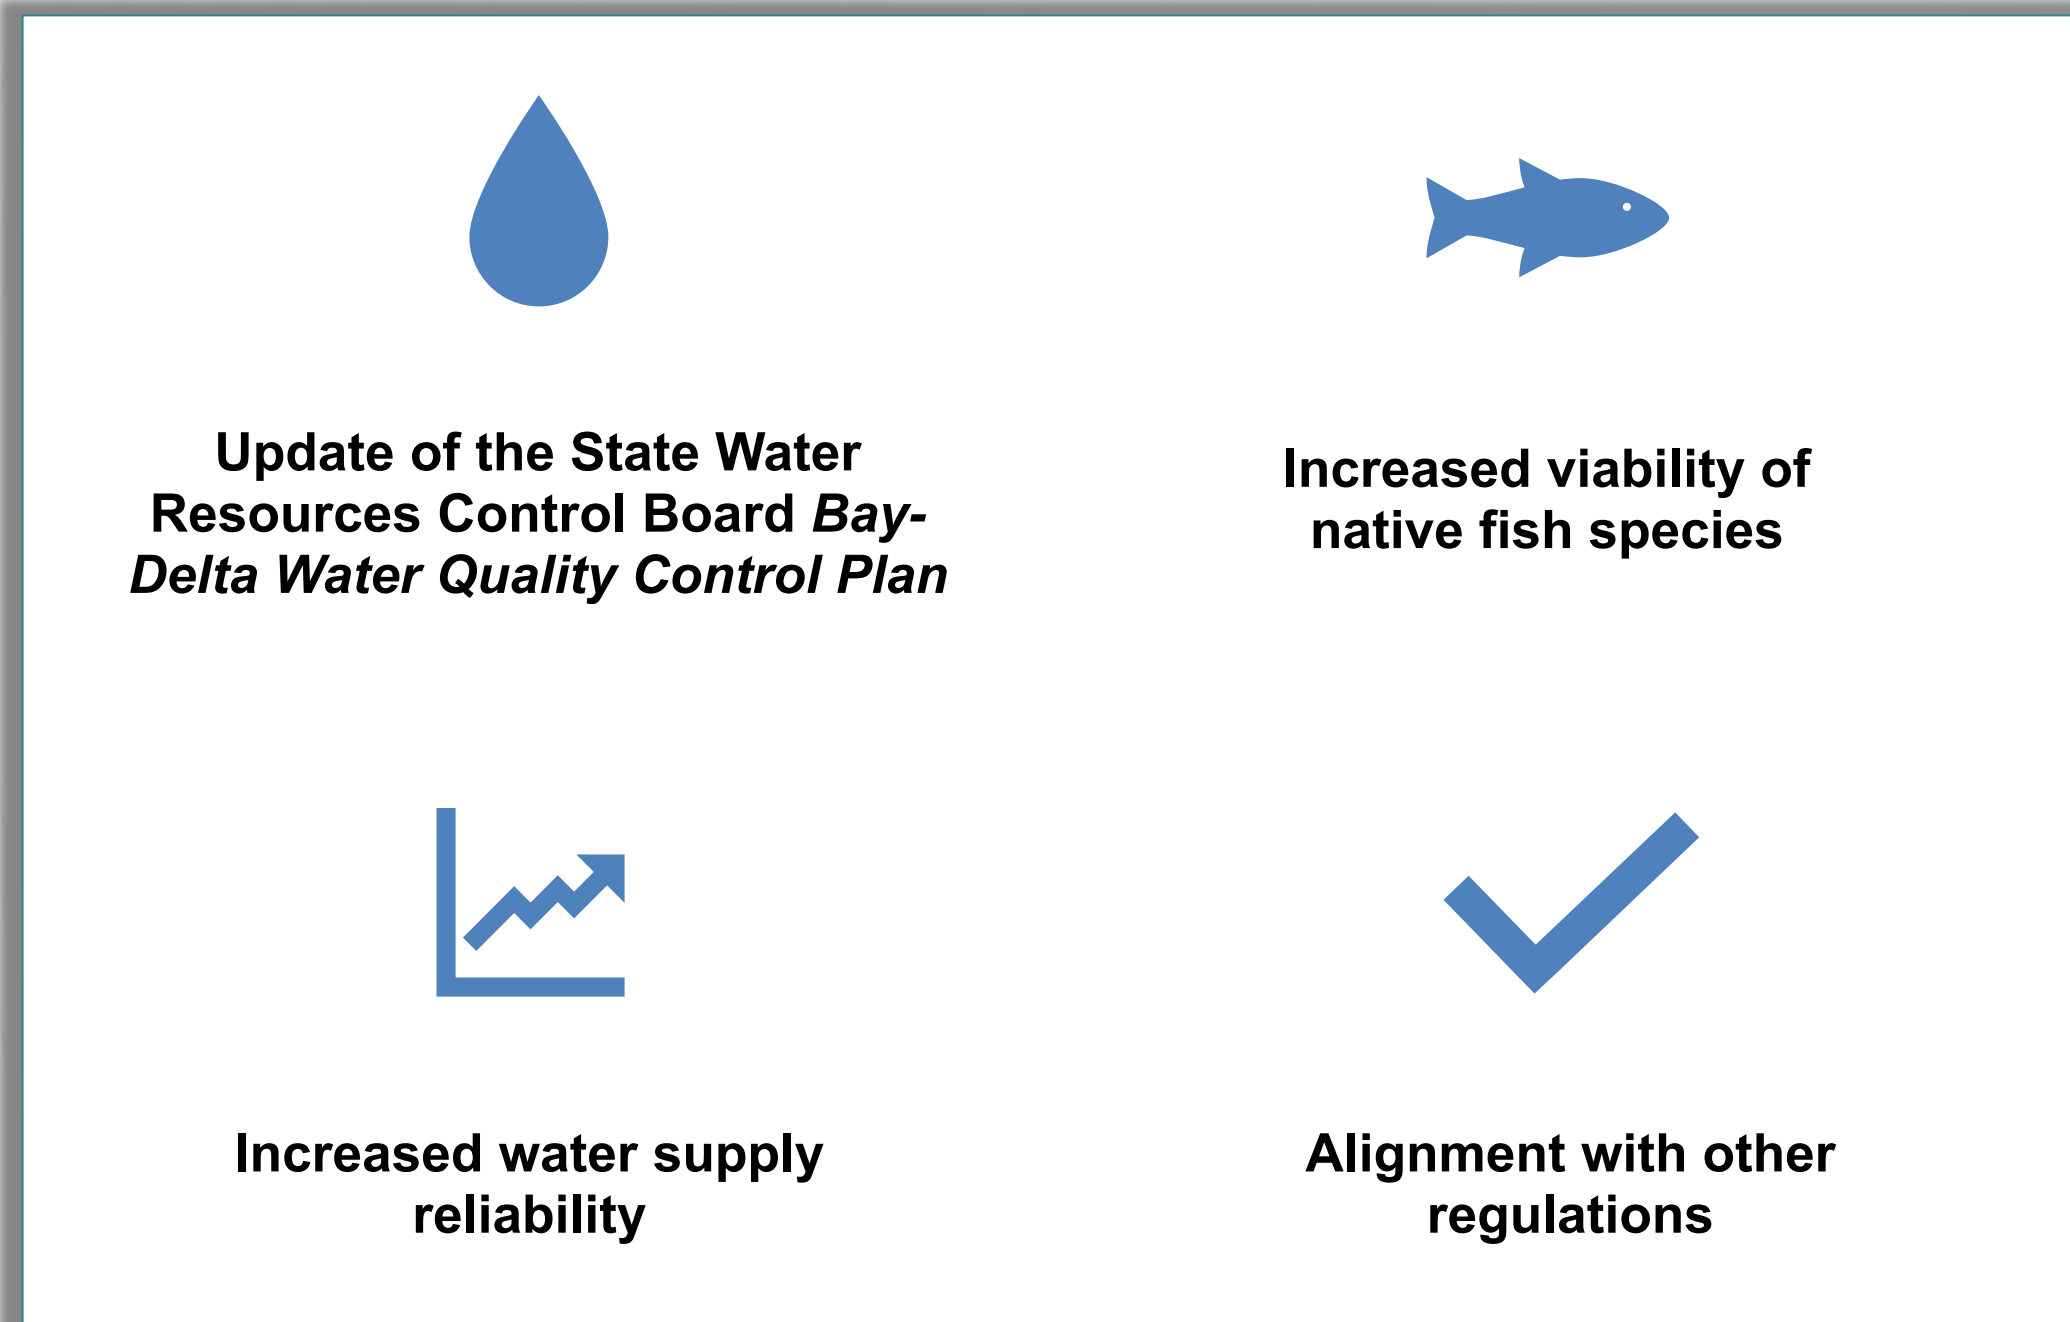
Update of the State Water Resources Control Board Bay-Delta Water Quality Control Plan

Increased viability of native fish species

Increased water supply reliability

Alignment with other regulations